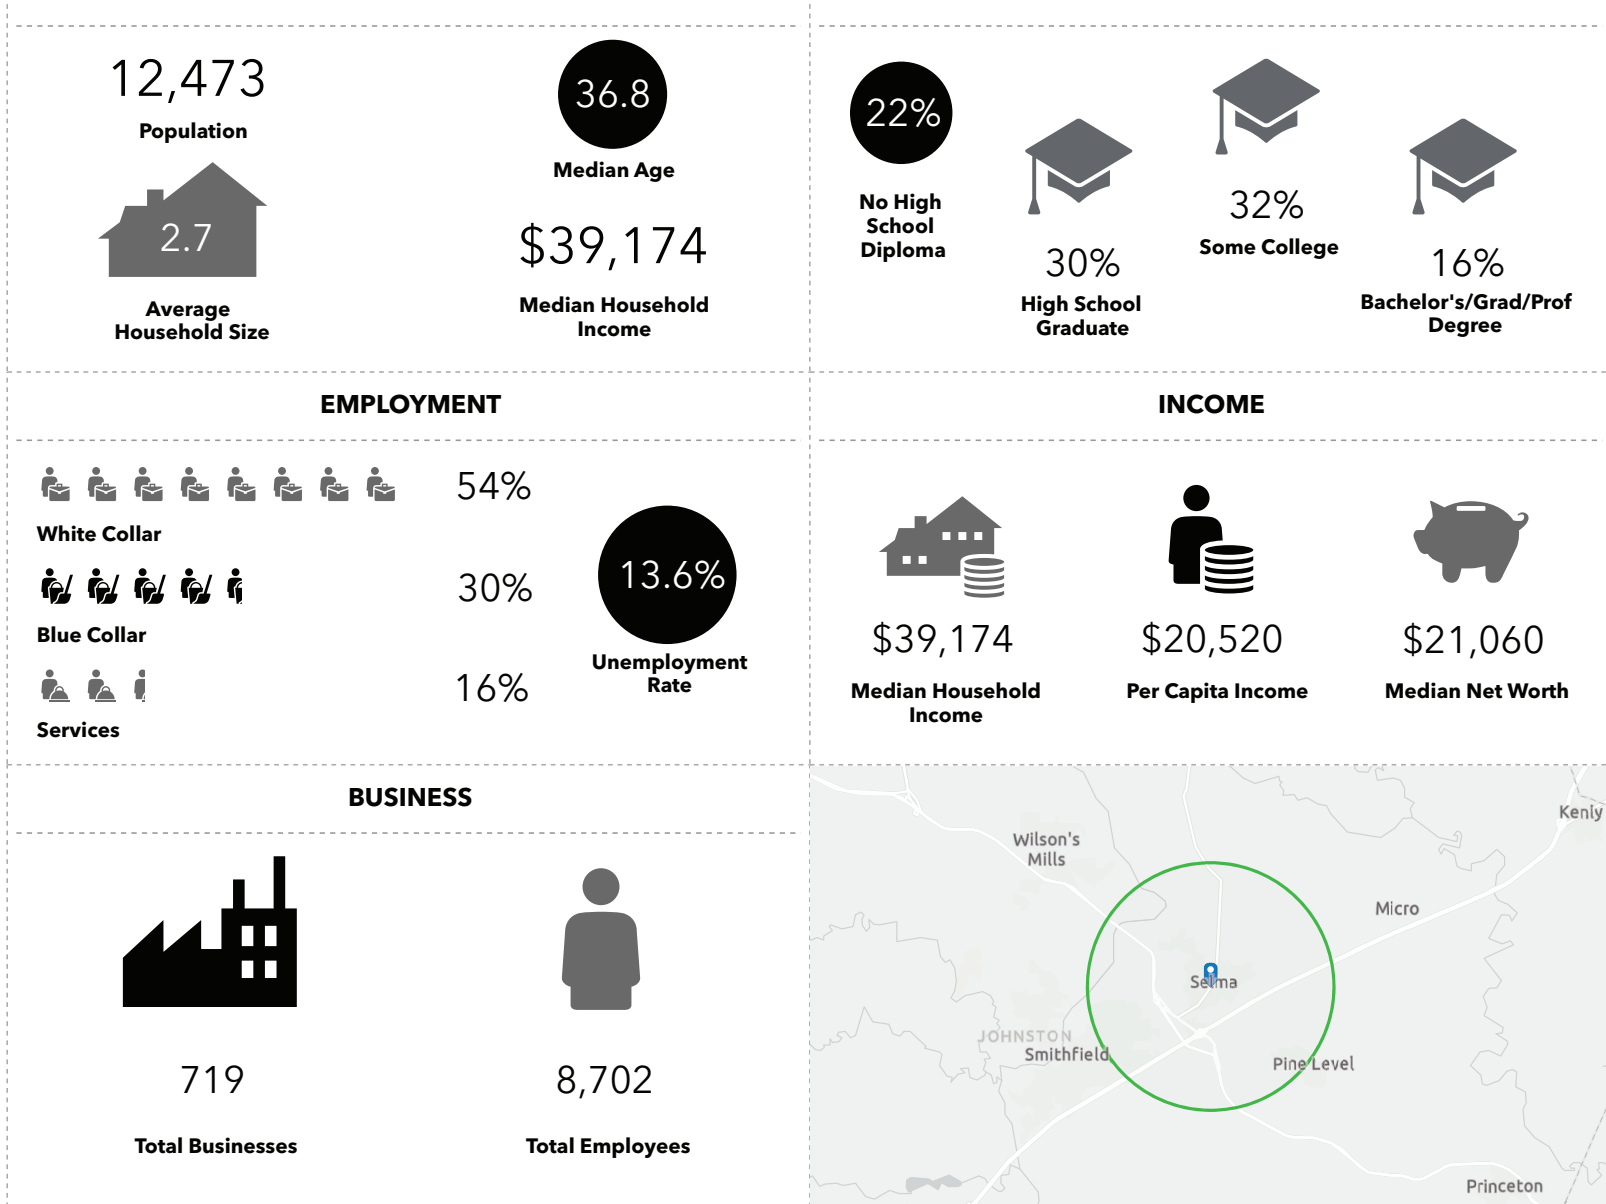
12,473
Population

2.7
Average Household Size

36.8
Median Age

$39,174
Median Household Income

22%
No High School Diploma

30%
High School Graduate

32%
Some College

16%
Bachelor's/Grad/Prof Degree

EMPLOYMENT

54%
White Collar

30%
Blue Collar

16%
Services

13.6%
Unemployment Rate

INCOME

$39,174
Median Household Income

$20,520
Per Capita Income

$21,060
Median Net Worth

BUSINESS

719
Total Businesses

8,702
Total Employees

Wilson's Mills
Kenly
Micro
Selma
JOHNSTON
Smithfield
Pine Level
Princeton